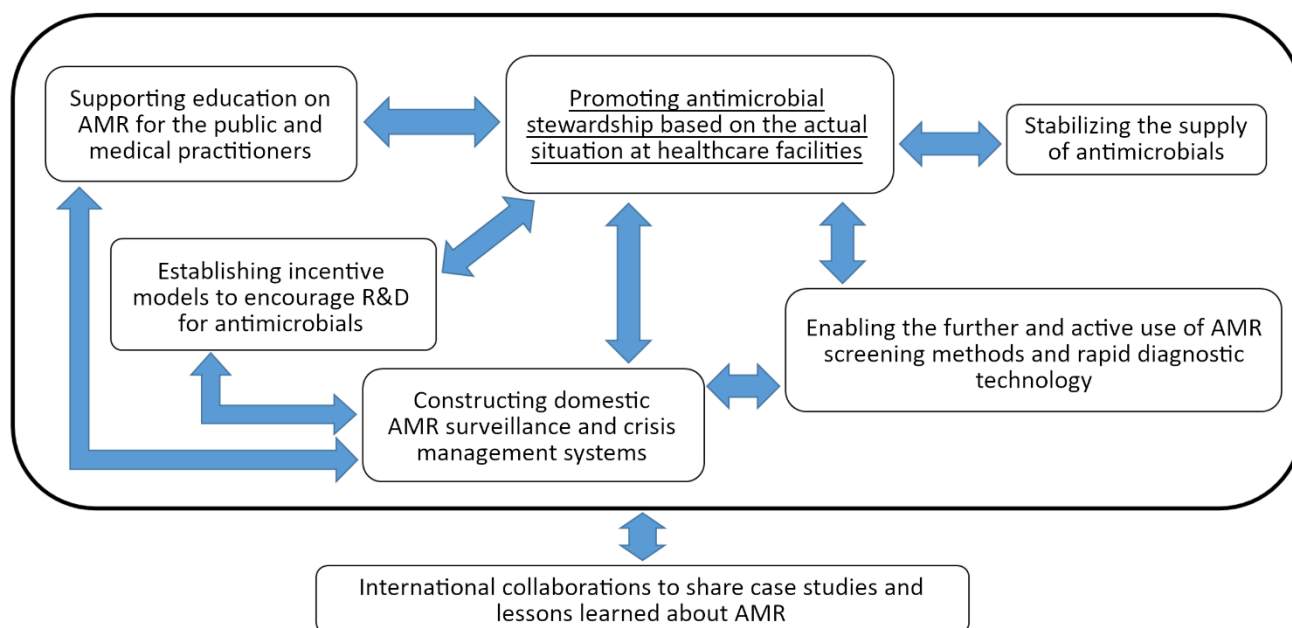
Supporting education on AMR for the public and medical practitioners

Promoting antimicrobial stewardship based on the actual situation at healthcare facilities

Stabilizing the supply of antimicrobials

Establishing incentive models to encourage R&D for antimicrobials

Enabling the further and active use of AMR screening methods and rapid diagnostic technology

Constructing domestic AMR surveillance and crisis management systems

International collaborations to share case studies and lessons learned about AMR